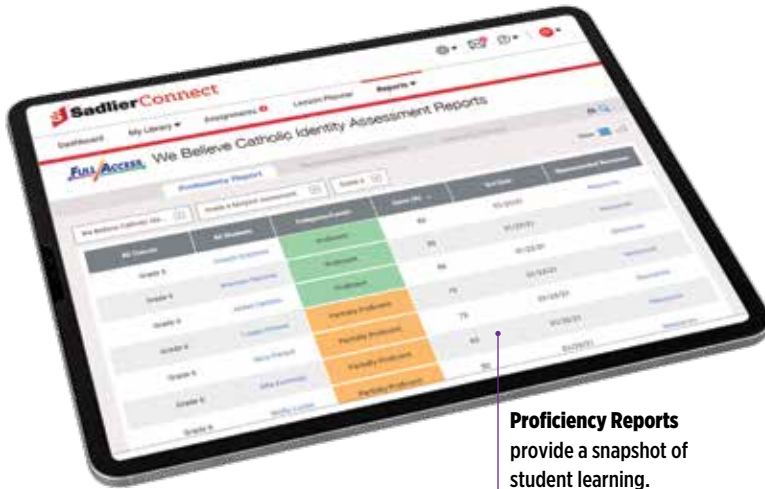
SadlierConnect

Dashboard My Library Assignments Lesson Planner Reports

FULL ACCESS We Believe Catholic Identity Assessment Reports

Proficiency Report

| All Grades | All Students | Proficiency Level | Score (%) | Test Date | Recommended Resources |
|---|---|---|---|---|---|
| Grade 6 | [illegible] | Proficient | 90 | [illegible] | Resources |
| Grade 6 | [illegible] | Proficient | 85 | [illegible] | Resources |
| Grade 6 | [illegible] | Proficient | 80 | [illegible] | Resources |
| Grade 6 | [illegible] | Partially Proficient | 75 | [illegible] | Resources |
| Grade 6 | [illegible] | Partially Proficient | 70 | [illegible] | Resources |
| Grade 6 | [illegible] | Partially Proficient | 60 | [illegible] | Resources |
| Grade 6 | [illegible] | Partially Proficient | 50 | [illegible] | Resources |

Proficiency Reports provide a snapshot of student learning.